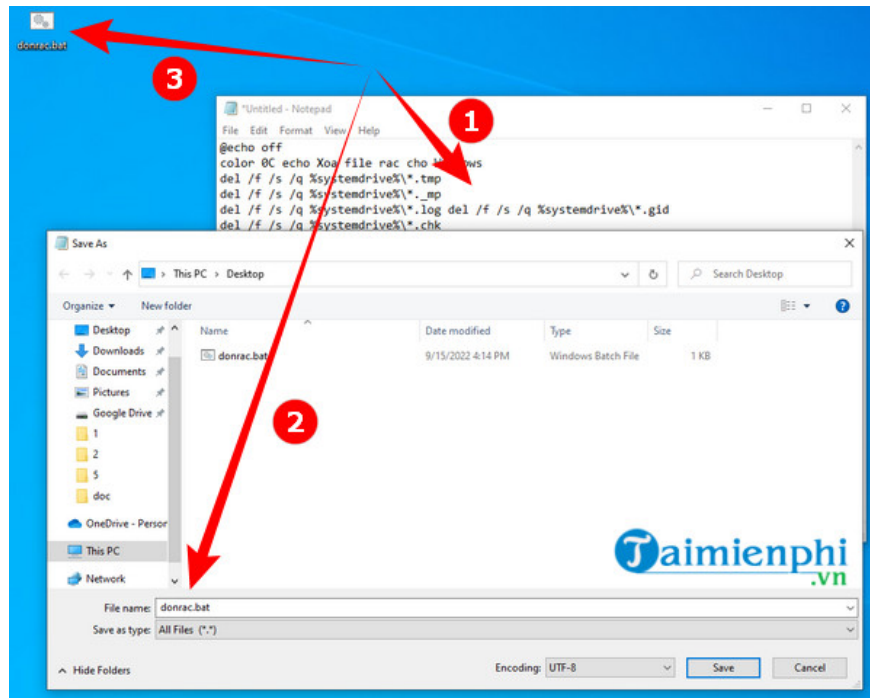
donrac.bat

3

*Untitled - Notepad

File Edit Format View Help

@echo off
color 0C echo Xoa file rac cho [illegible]ows
del /f /s /q %systemdrive%\*.tmp
del /f /s /q %systemdrive%\*._mp
del /f /s /q %systemdrive%\*.log del /f /s /q %systemdrive%\*.gid
del /f /s /q %systemdrive%\*.chk

1

Save As

This PC > Desktop

Search Desktop

Organize ▾ New folder

Desktop
Downloads
Documents
Pictures
Google Drive
1
2
5
doc
OneDrive - Person
This PC
Network

| Name | Date modified | Type | Size |
|---|---|---|---|
| donrac.bat | 9/15/2022 4:14 PM | Windows Batch File | 1 KB |

2

Taimienphi .vn

File name: donrac.bat

Save as type: All Files (*.*)

Hide Folders

Encoding: UTF-8

Save

Cancel